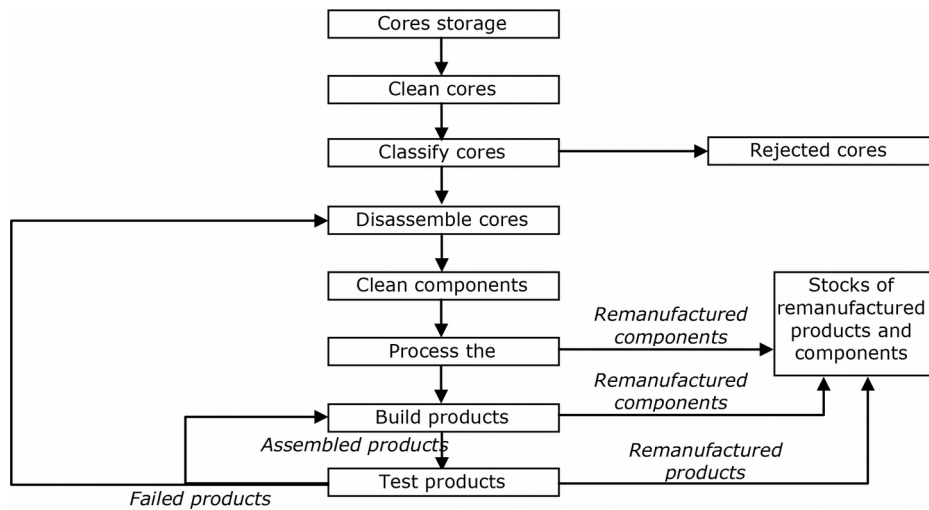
Cores storage
Clean cores
Classify cores
Rejected cores
Disassemble cores
Clean components
Stocks of remanufactured products and components
Remanufactured components
Process the
Remanufactured components
Build products
Assembled products
Remanufactured products
Test products
Failed products